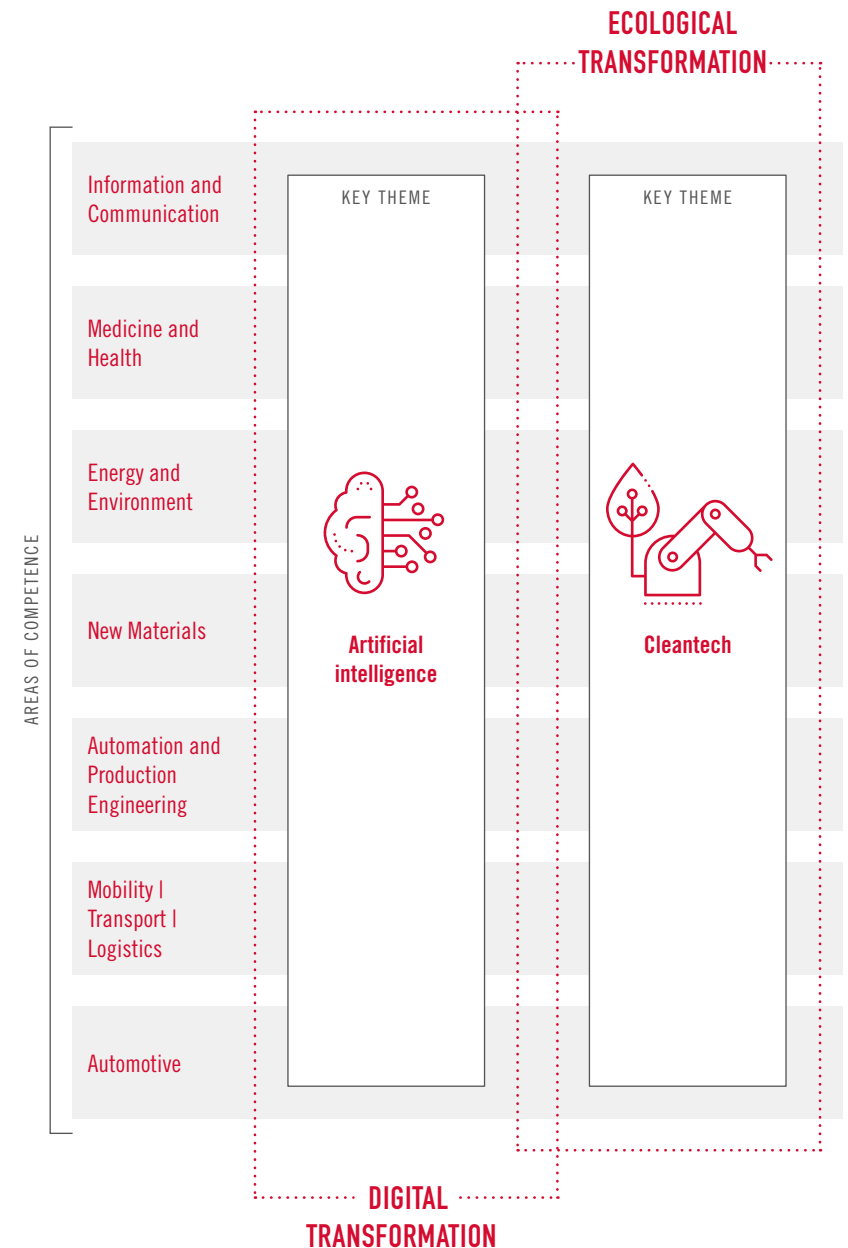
ECOLOGICAL TRANSFORMATION

AREAS OF COMPETENCE

Information and Communication

Medicine and Health

Energy and Environment

New Materials

Automation and Production Engineering

Mobility | Transport | Logistics

Automotive

KEY THEME

Artificial intelligence

KEY THEME

Cleantech

DIGITAL TRANSFORMATION